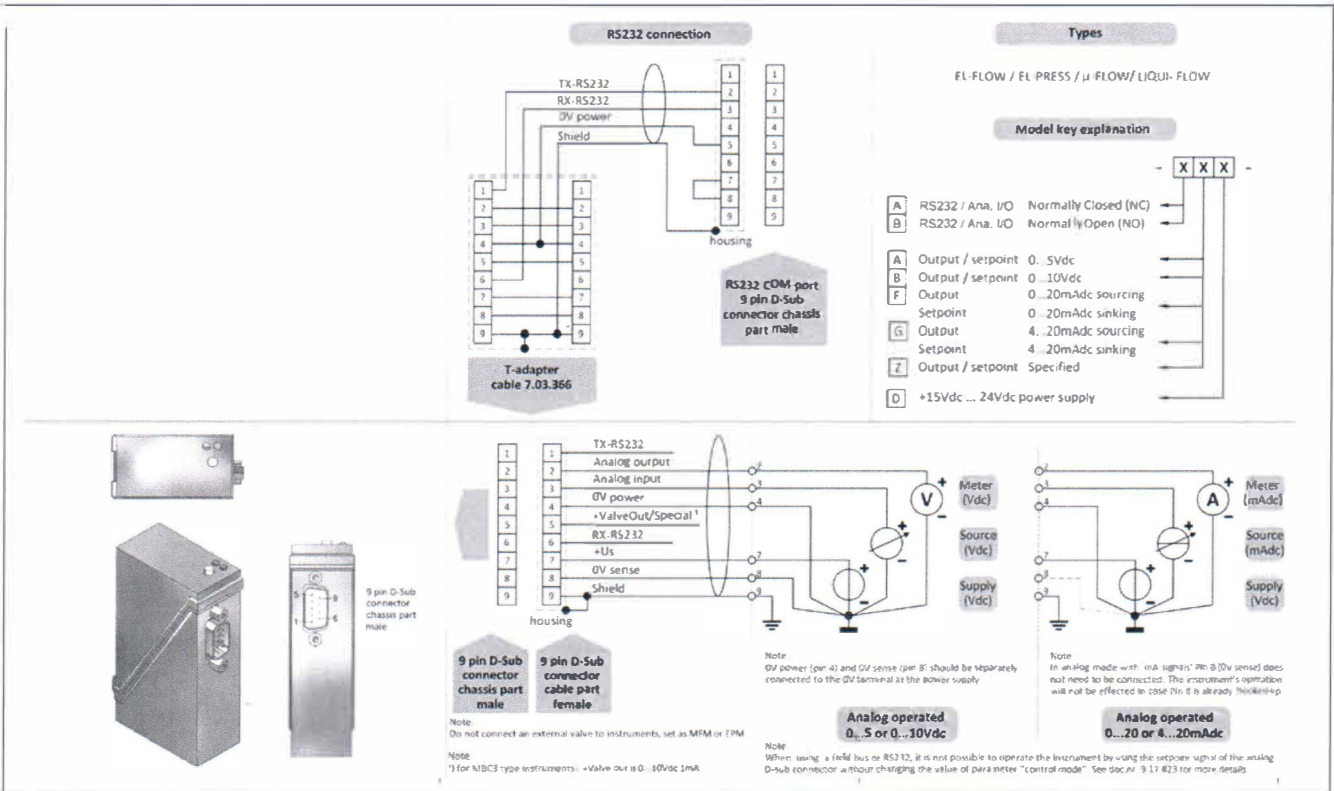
RS232 connection

TX-RS232
RX-RS232
0V power
Shield

1
2
3
4
5
6
7
8
9

1
2
3
4
5
6
7
8
9

housing

1
2
3
4
5
6
7
8
9

1
2
3
4
5
6
7
8
9

RS232 COM port
9 pin D-Sub
connector chassis
part male

T-adapter
cable 7.03.366

Types

EL-FLOW / EL-PRESS / µ-FLOW/ LIQUI-FLOW

Model key explanation

- X X X -

A RS232 / Ana. I/O Normally Closed (NC)
B RS232 / Ana. I/O Normally Open (NO)

A Output / setpoint 0...5Vdc
B Output / setpoint 0...10Vdc
F Output 0...20mAdc sourcing
Setpoint 0...20mAdc sinking
G Output 4...20mAdc sourcing
Setpoint 4...20mAdc sinking
Z Output / setpoint Specified

D +15Vdc ... 24Vdc power supply

9 pin D-Sub connector chassis part male

5 9
1 6

1
2
3
4
5
6
7
8
9

1
2
3
4
5
6
7
8
9

TX-RS232
Analog output
Analog input
0V power
+ValveOut/Special ¹
RX-RS232
+Us
0V sense
Shield

housing

9 pin D-Sub connector chassis part male

9 pin D-Sub connector cable part female

2
3
4
7
8
9

V

Meter (Vdc)

Source (Vdc)

Supply (Vdc)

2
3
4
7
8
9

A

Meter (mAdc)

Source (mAdc)

Supply (Vdc)

Note
0V power (pin 4) and 0V sense (pin 8) should be separately connected to the 0V terminal at the power supply

Note
In analog mode with mA signals Pin 8 (0V sense) does not need to be connected. The instrument's operation will not be effected in case Pin 8 is already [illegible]

Analog operated
0...5 or 0...10Vdc

Analog operated
0...20 or 4...20mAdc

Note
Do not connect an external valve to instruments, set as MFM or EPM

Note
¹) for MBC3 type instruments: +Valve out is 0...10Vdc 1mA

Note
When using a field bus or RS232, it is not possible to operate the instrument by using the setpoint signal of the analog D-sub connector without changing the value of parameter "control mode". See doc.nr. 9.17.023 for more details